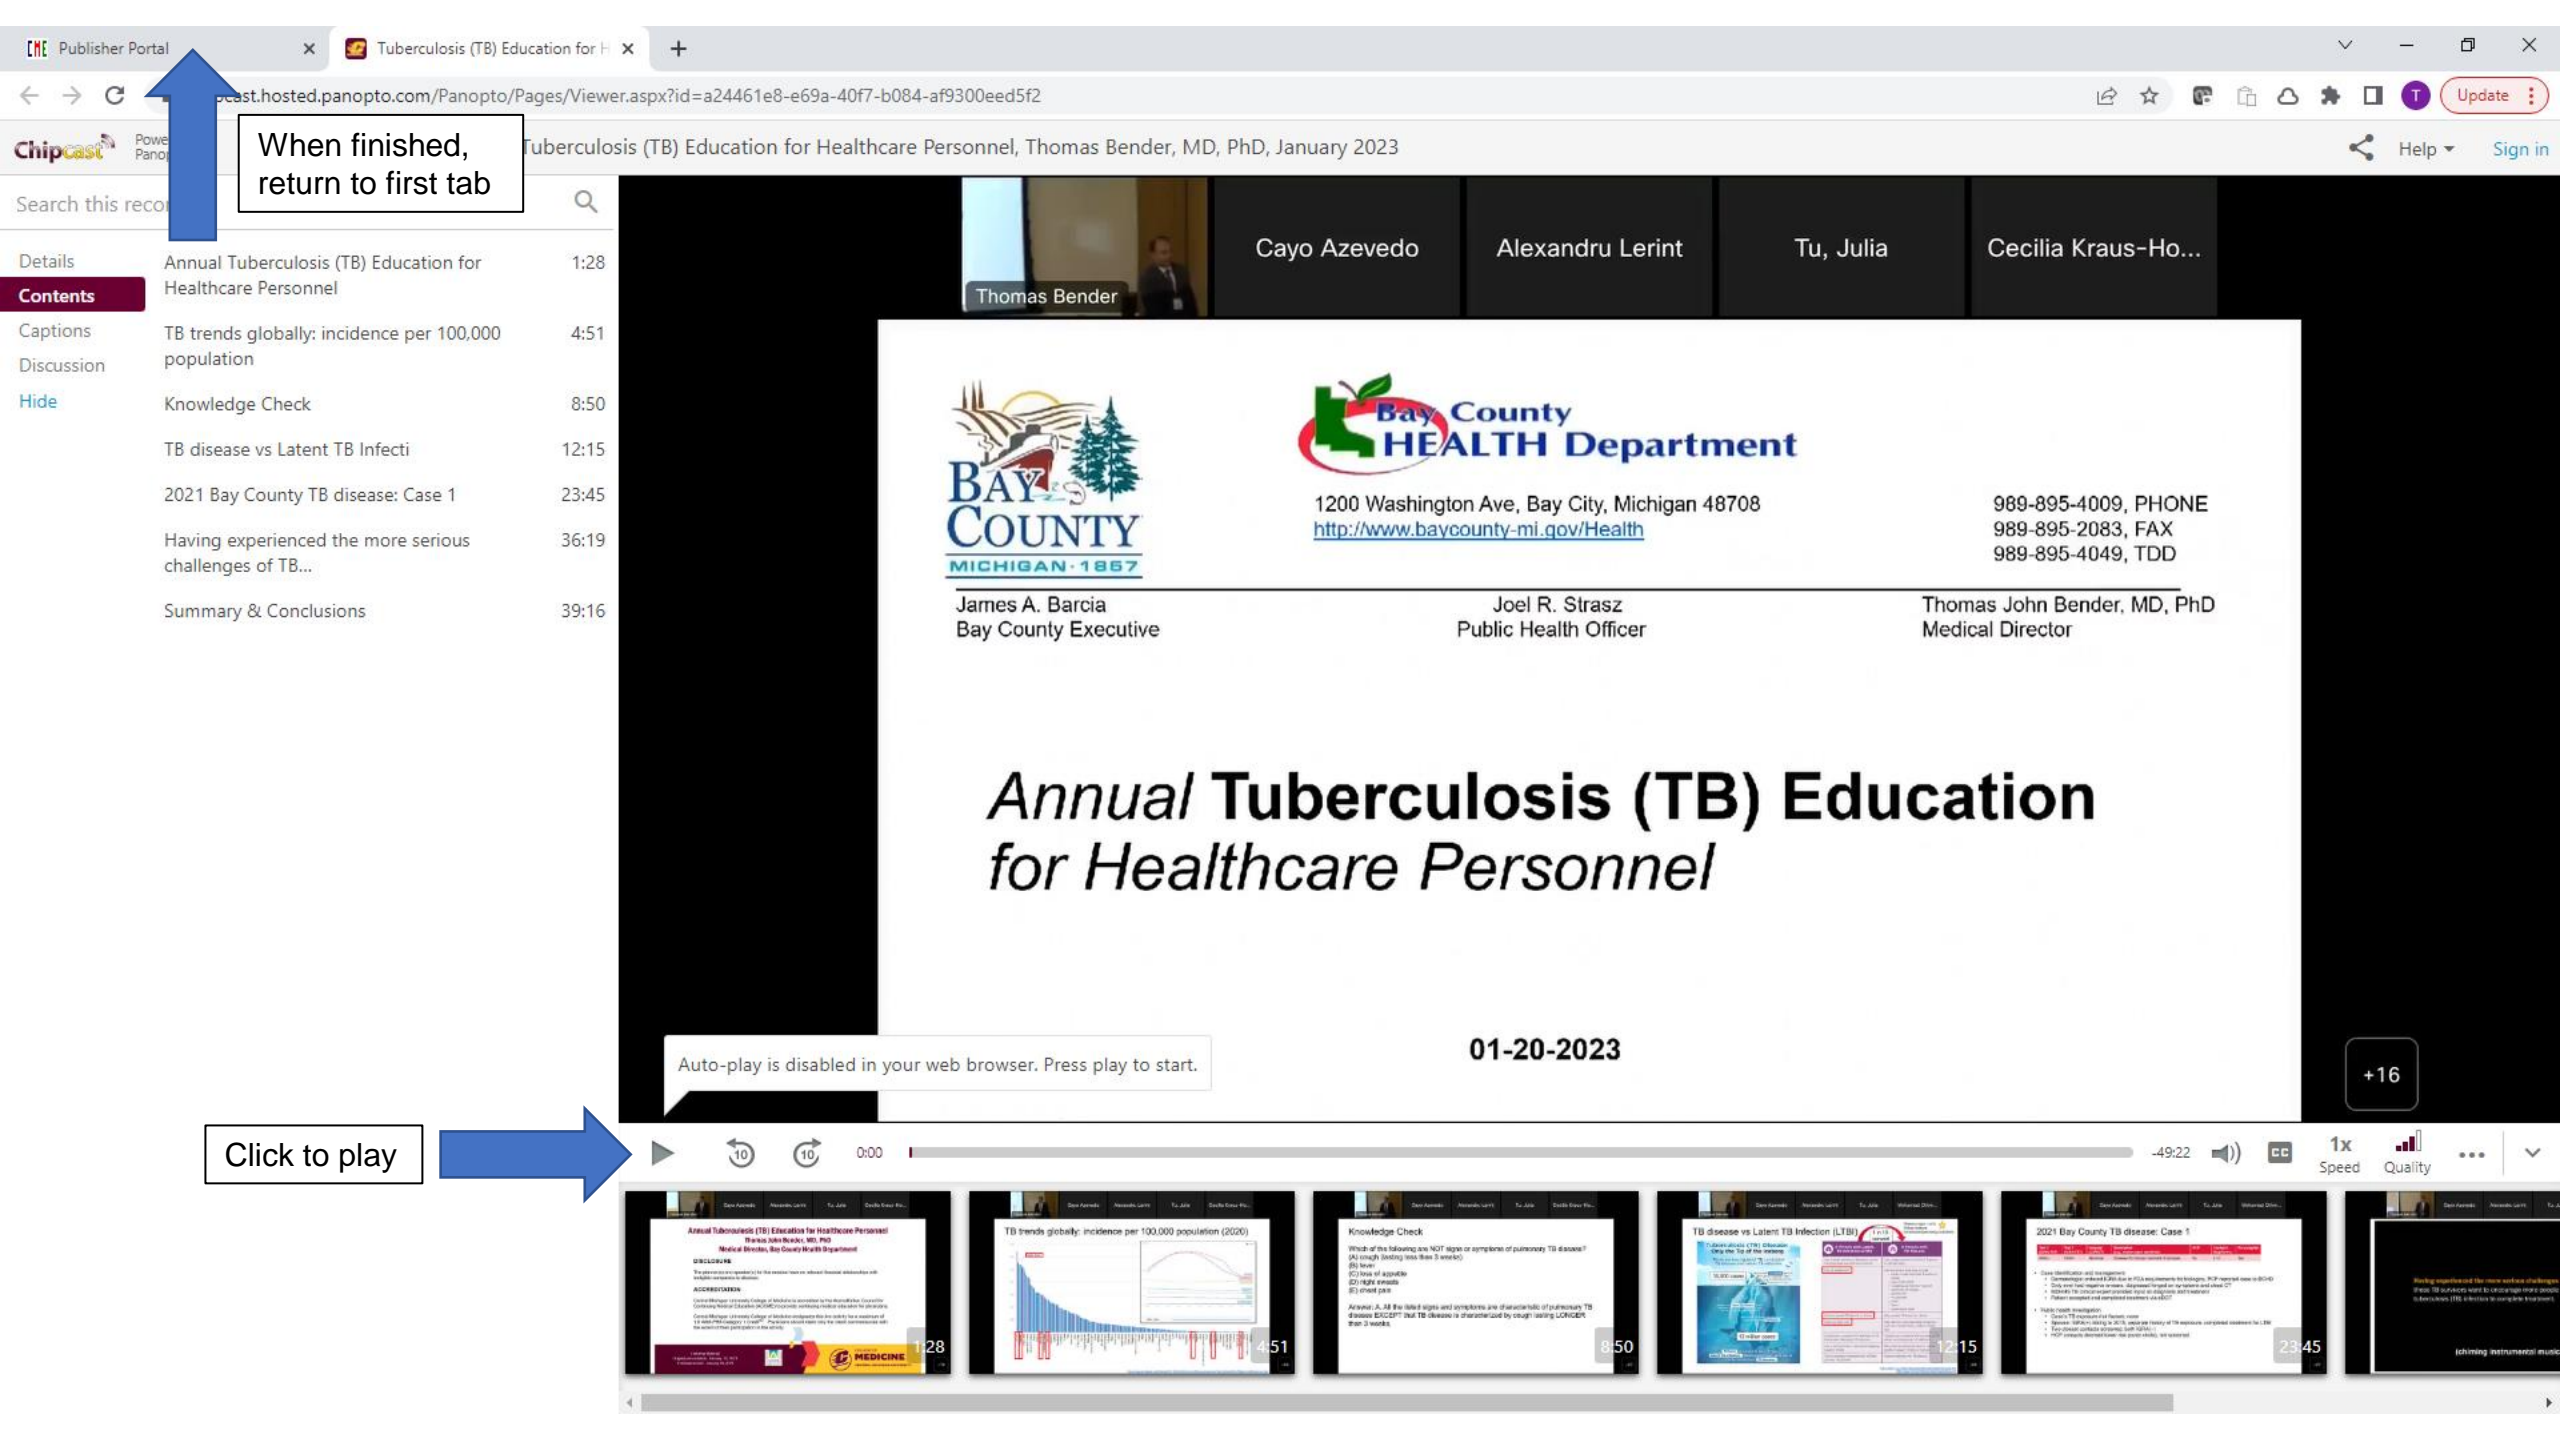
Publisher Portal
Tuberculosis (TB) Education for H
+
pcast.hosted.panopto.com/Panopto/Pages/Viewer.aspx?id=a24461e8-e69a-40f7-b084-af9300eed5f2
Update
Chipcast Powe Pano
When finished, return to first tab
Tuberculosis (TB) Education for Healthcare Personnel, Thomas Bender, MD, PhD, January 2023
Help
Sign in
Search this reco

| | | |
|---|---|---|
| Details | Annual Tuberculosis (TB) Education for Healthcare Personnel | 1:28 |
| Contents | TB trends globally: incidence per 100,000 population | 4:51 |
| Captions | | |
| Discussion | Knowledge Check | 8:50 |
| Hide | TB disease vs Latent TB Infecti | 12:15 |
| | 2021 Bay County TB disease: Case 1 | 23:45 |
| | Having experienced the more serious challenges of TB... | 36:19 |
| | Summary & Conclusions | 39:16 |

Thomas Bender
Cayo Azevedo
Alexandru Lerint
Tu, Julia
Cecilia Kraus-Ho...

BAY COUNTY MICHIGAN · 1857
Bay County HEALTH Department
1200 Washington Ave, Bay City, Michigan 48708
http://www.baycounty-mi.gov/Health
989-895-4009, PHONE
989-895-2083, FAX
989-895-4049, TDD
James A. Barcia
Bay County Executive
Joel R. Strasz
Public Health Officer
Thomas John Bender, MD, PhD
Medical Director

Annual Tuberculosis (TB) Education for Healthcare Personnel

01-20-2023

Auto-play is disabled in your web browser. Press play to start.
+16
Click to play
0:00
-49:22
1x Speed
Quality
1:28
4:51
8:50
12:15
23:45